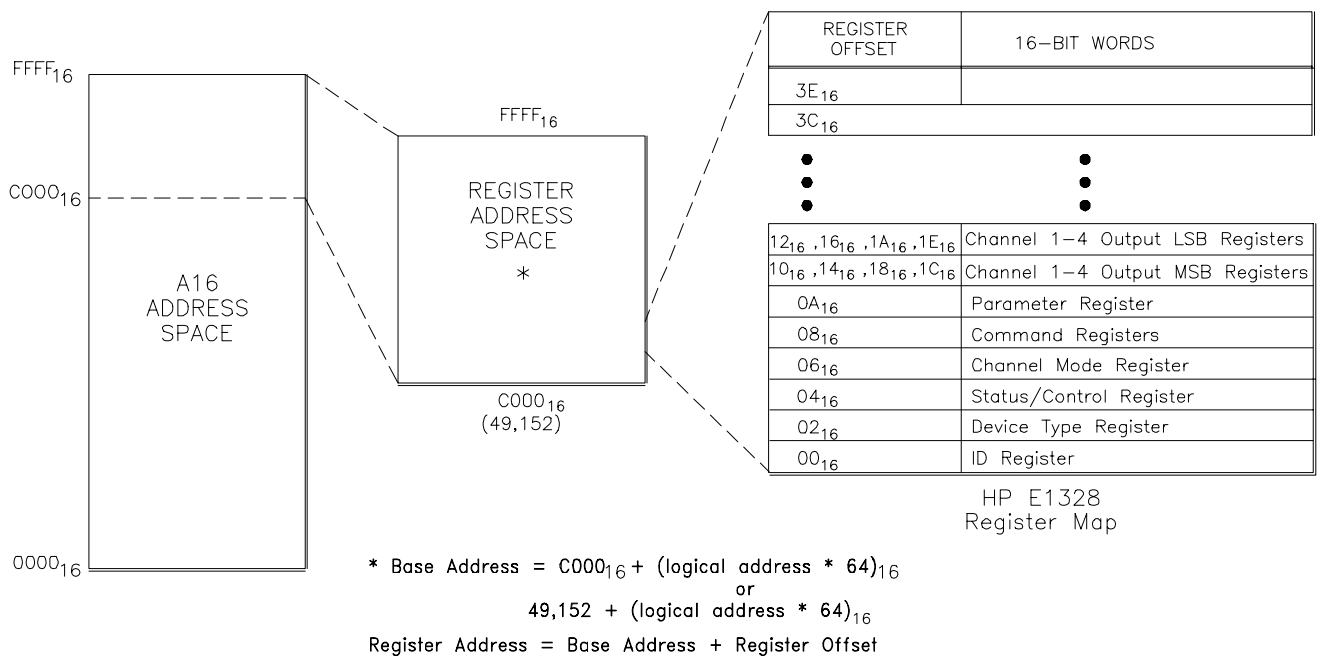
$FFFF_{16}$

$C000_{16}$

A16 ADDRESS SPACE

$0000_{16}$

$FFFF_{16}$

REGISTER ADDRESS SPACE

*

$C000_{16}$
(49,152)

| REGISTER OFFSET | 16-BIT WORDS |
|---|---|
| $3E_{16}$ | |
| $3C_{16}$ | |
| • | • |
| $12_{16}, 16_{16}, 1A_{16}, 1E_{16}$ | Channel 1-4 Output LSB Registers |
| $10_{16}, 14_{16}, 18_{16}, 1C_{16}$ | Channel 1-4 Output MSB Registers |
| $0A_{16}$ | Parameter Register |
| $08_{16}$ | Command Registers |
| $06_{16}$ | Channel Mode Register |
| $04_{16}$ | Status/Control Register |
| $02_{16}$ | Device Type Register |
| $00_{16}$ | ID Register |

HP E1328
Register Map

* Base Address = $C000_{16}$ + $(\text{logical address} * 64)_{16}$
or
49,152 + $(\text{logical address} * 64)_{16}$

Register Address = Base Address + Register Offset